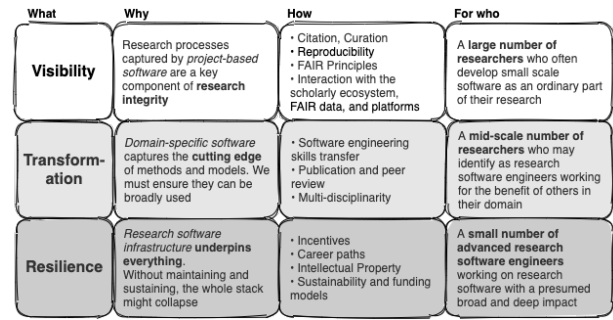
| What | Why | How | For who |
|---|---|---|---|
| **Visibility** | Research processes captured by *project-based software* are a key component of **research integrity** | • Citation, Curation<br>• Reproducibility<br>• FAIR Principles<br>• Interaction with the scholarly ecosystem, FAIR data, and platforms | A **large number of researchers** who often develop small scale software as an ordinary part of their research |
| **Transformation** | *Domain-specific software* captures the **cutting edge** of methods and models. We must ensure they can be broadly used | • Software engineering skills transfer<br>• Publication and peer review<br>• Multi-disciplinarity | A **mid-scale number of researchers** who may identify as research software engineers working for the benefit of others in their domain |
| **Resilience** | *Research software infrastructure* **underpins everything.** Without maintaining and sustaining, the whole stack might collapse | • Incentives<br>• Career paths<br>• Intellectual Property<br>• Sustainability and funding models | A **small number of advanced research software engineers** working on research software with a presumed broad and deep impact |